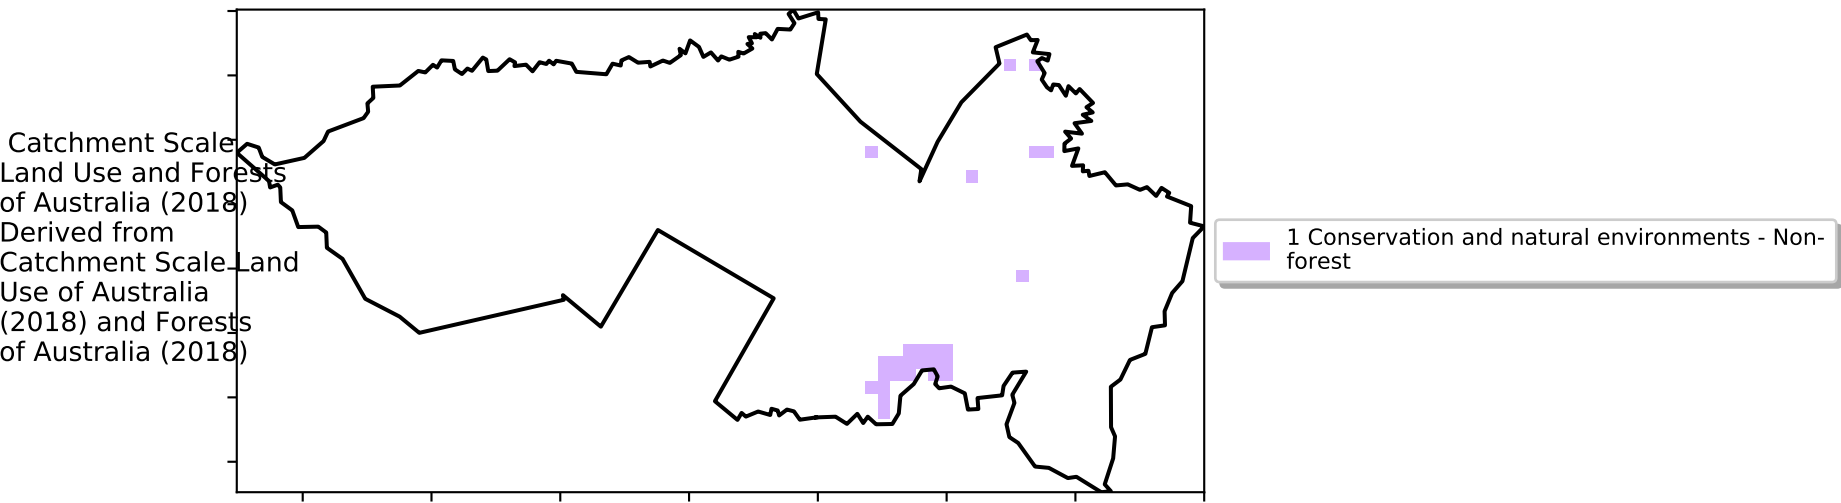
Catchment Scale Land Use and Forests of Australia (2018) Derived from Catchment Scale Land Use of Australia (2018) and Forests of Australia (2018)

1 Conservation and natural environments - Non-forest